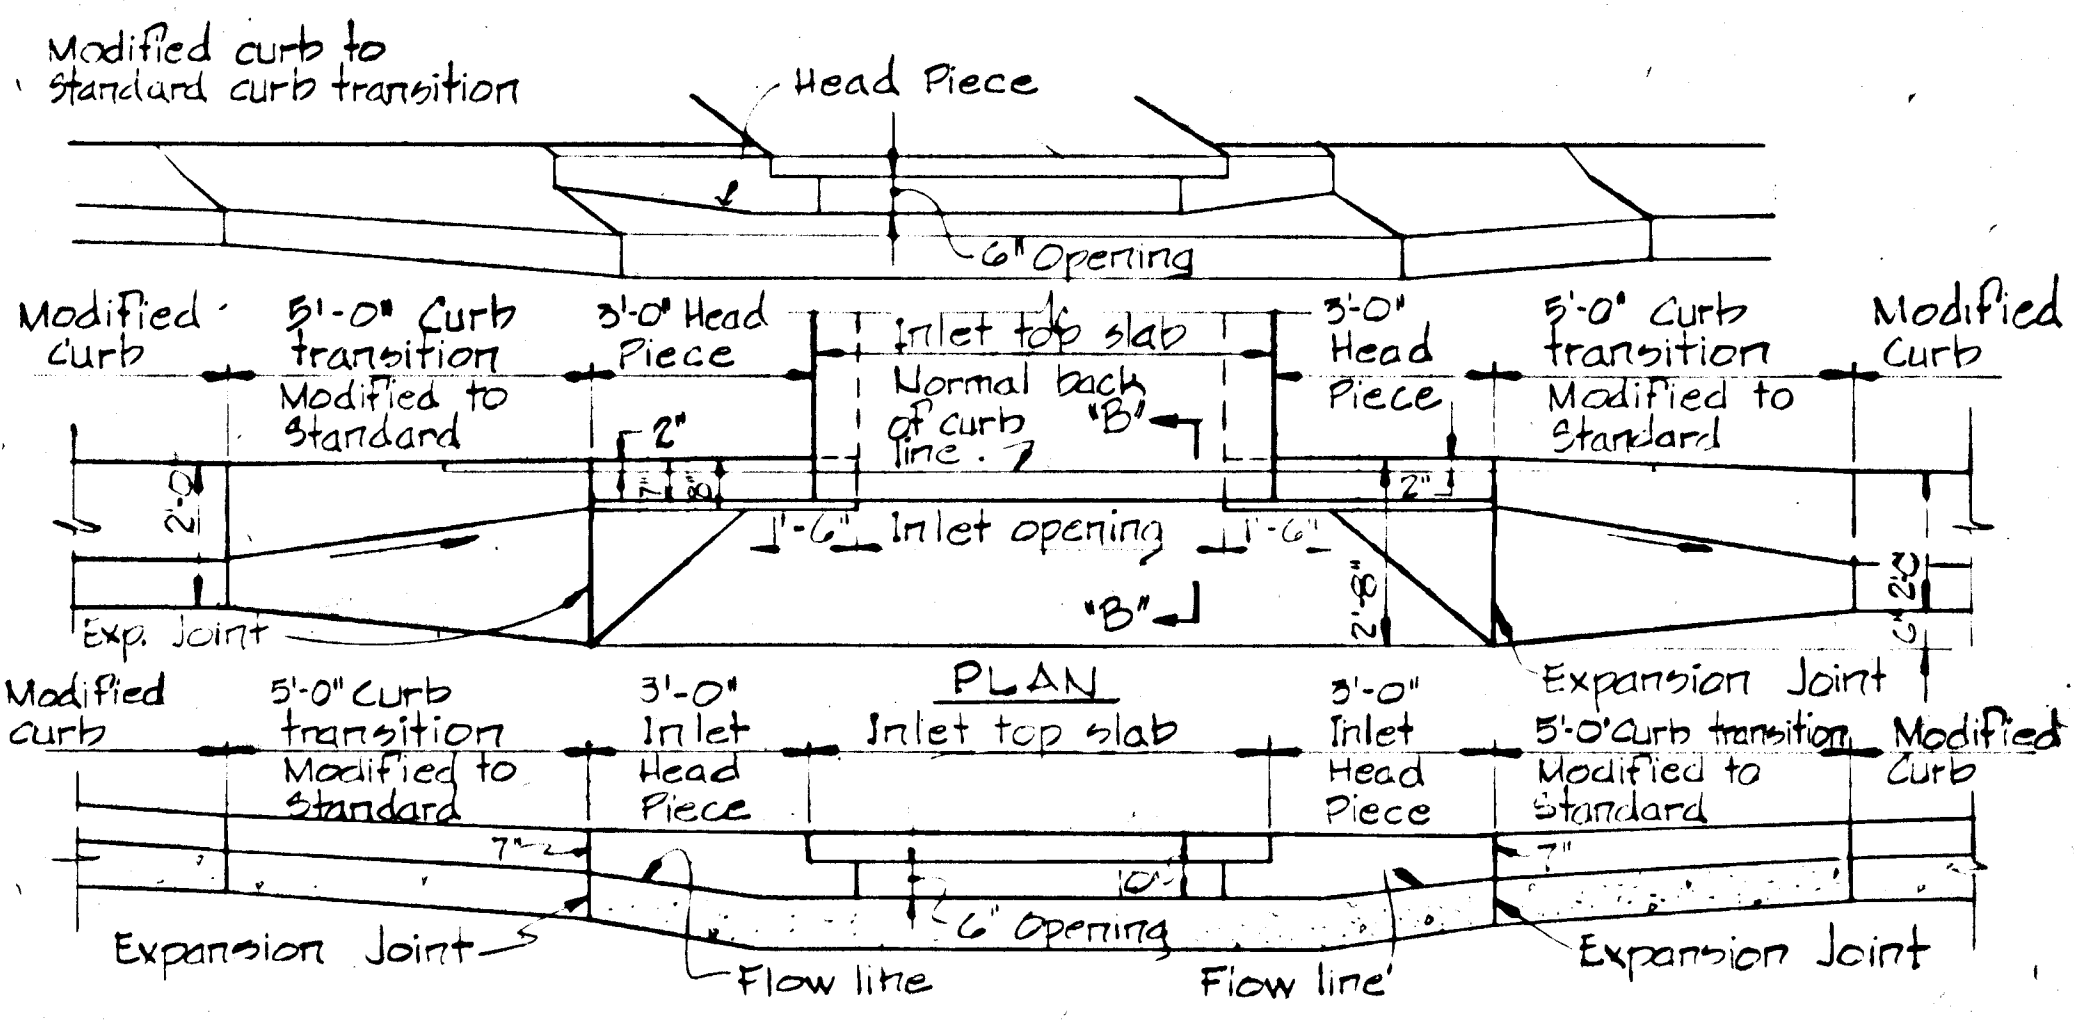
Modified curb to Standard curb transition

Head Piece

6" Opening

Modified Curb

5'-0" Curb transition Modified to Standard

3'-0" Head Piece

Inlet top slab

Normal back of curb line.

"B"

3'-0" Head Piece

5'-0" Curb transition Modified to Standard

Modified Curb

2"

2'-0"

7"

10"

2"

1'-6"

Inlet opening

1'-6"

2'-8"

2'-0"

Exp. Joint

"B"

2'-0"

Expansion Joint

PLAN

Modified curb

5'-0" Curb transition Modified to Standard

3'-0" Inlet Head Piece

Inlet top slab

3'-0" Inlet Head Piece

5'-0' Curb transition Modified to Standard

Modified Curb

7"

10"

7"

6" Opening

Expansion Joint

Flow line

Flow line

Expansion Joint